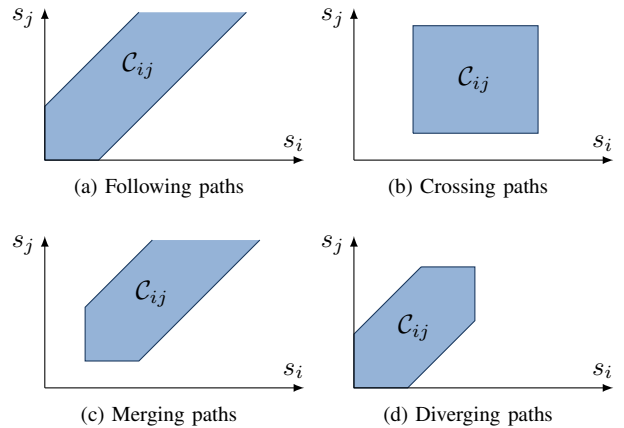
$s_j$

$\mathcal{C}_{ij}$

$s_i$

(a) Following paths

$s_j$

$\mathcal{C}_{ij}$

$s_i$

(b) Crossing paths

$s_j$

$\mathcal{C}_{ij}$

$s_i$

(c) Merging paths

$s_j$

$\mathcal{C}_{ij}$

$s_i$

(d) Diverging paths